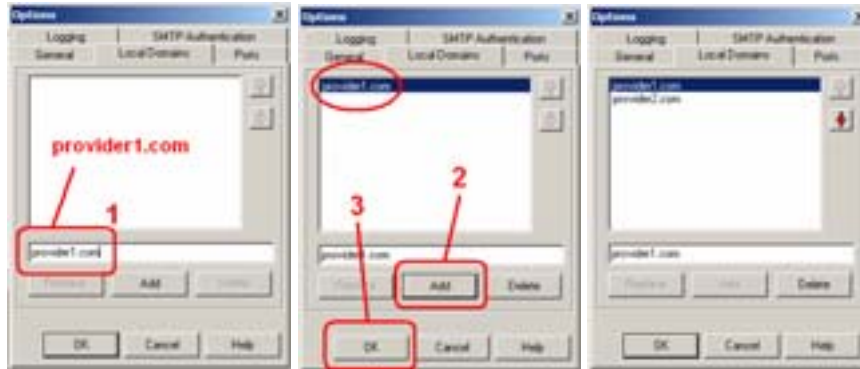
Options
Logging
SMTP Authentication
General
Local Domains
Ports
provider1.com
1
provider1.com
Replace
Add
Delete
OK
Cancel
Help

Options
Logging
SMTP Authentication
General
Local Domains
Ports
provider1.com
2
3
provider1.com
Replace
Add
Delete
OK
Cancel
Help

Options
Logging
SMTP Authentication
General
Local Domains
Ports
provider1.com
provider2.com
provider1.com
Replace
Add
Delete
OK
Cancel
Help